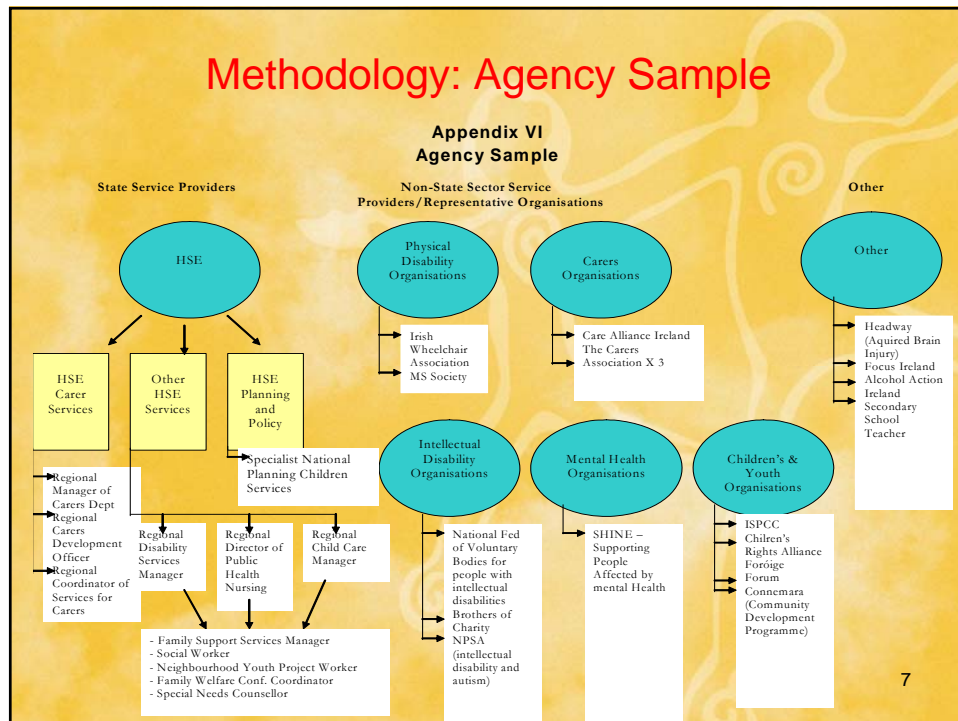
Methodology: Agency Sample

Appendix VI
Agency Sample

State Service Providers

Non-State Sector Service Providers/Representative Organisations

Other

HSE

HSE Carer Services

Other HSE Services

HSE Planning and Policy

Regional Manager of Carers Dept
Regional Carers Development Officer
Regional Coordinator of Services for Carers

Specialist National Planning Children Services

Regional Disability Services Manager

Regional Director of Public Health Nursing

Regional Child Care Manager

- Family Support Services Manager
- Social Worker
- Neighbourhood Youth Project Worker
- Family Welfare Conf. Coordinator
- Special Needs Counsellor

Physical Disability Organisations

Irish Wheelchair Association
MS Society

Carers Organisations

Care Alliance Ireland
The Carers Association X 3

Intellectual Disability Organisations

National Fed of Voluntary Bodies for people with intellectual disabilities
Brothers of Charity
NPSA (intellectual disability and autism)

Mental Health Organisations

SHINE – Supporting People Affected by mental Health

Children's & Youth Organisations

ISPCC
Chilren's Rights Alliance
Foróige
Forum
Connemara (Community Development Programme)

Other

Headway (Aquired Brain Injury)
Focus Ireland
Alcohol Action Ireland
Secondary School Teacher

7